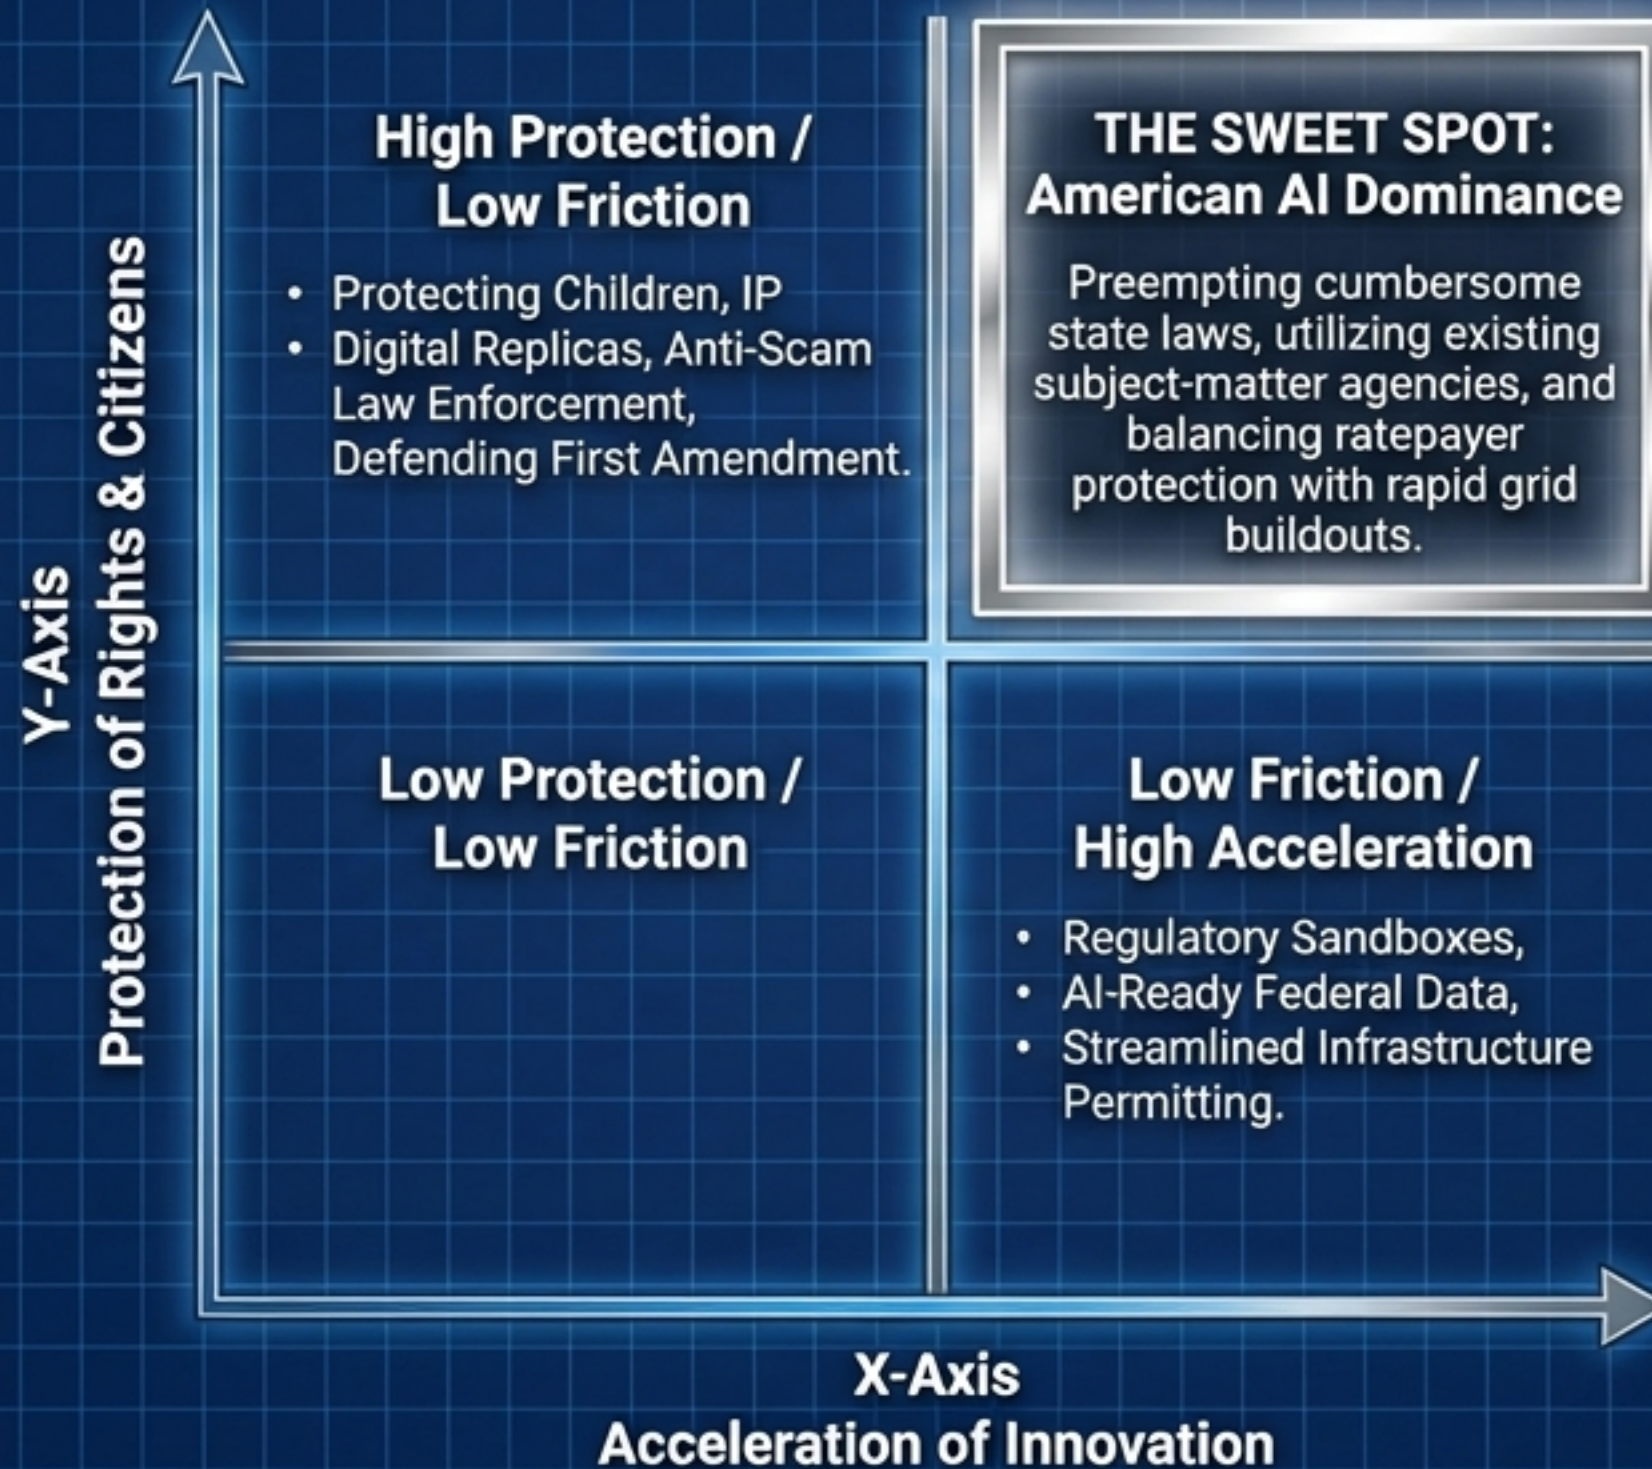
Y-Axis
Protection of Rights & Citizens

High Protection / Low Friction

- Protecting Children, IP
- Digital Replicas, Anti-Scam Law Enforcement, Defending First Amendment.

THE SWEET SPOT: American AI Dominance

Preempting cumbersome state laws, utilizing existing subject-matter agencies, and balancing ratepayer protection with rapid grid buildouts.

Low Protection / Low Friction

Low Friction / High Acceleration

- Regulatory Sandboxes,
- AI-Ready Federal Data,
- Streamlined Infrastructure Permitting.

X-Axis
Acceleration of Innovation